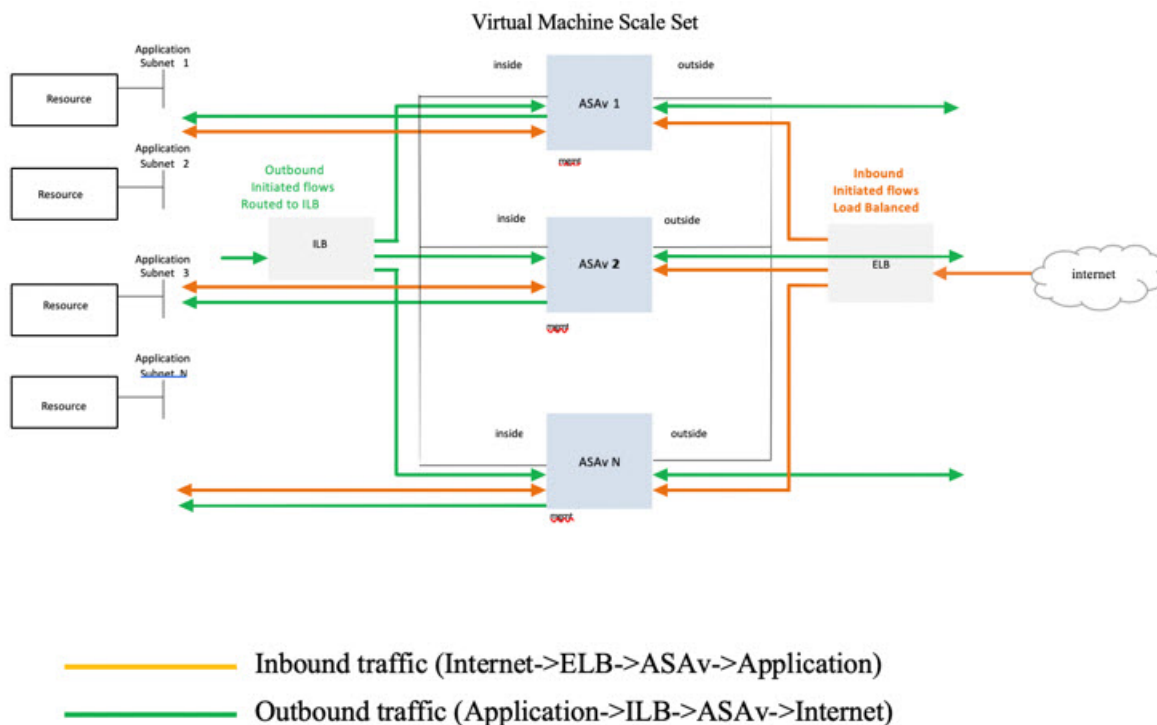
Virtual Machine Scale Set

Application Subnet 1

Resource

Application Subnet 2

Resource

Application Subnet 3

Resource

Application Subnet N

Resource

Outbound Initiated flows Routed to ILB

ILB

inside

ASAv 1

outside

mgmt

inside

ASAv 2

outside

mgmt

inside

ASAv N

outside

mgmt

Inbound Initiated flows Load Balanced

ELB

internet

Inbound traffic (Internet->ELB->ASAv->Application)

Outbound traffic (Application->ILB->ASAv->Internet)